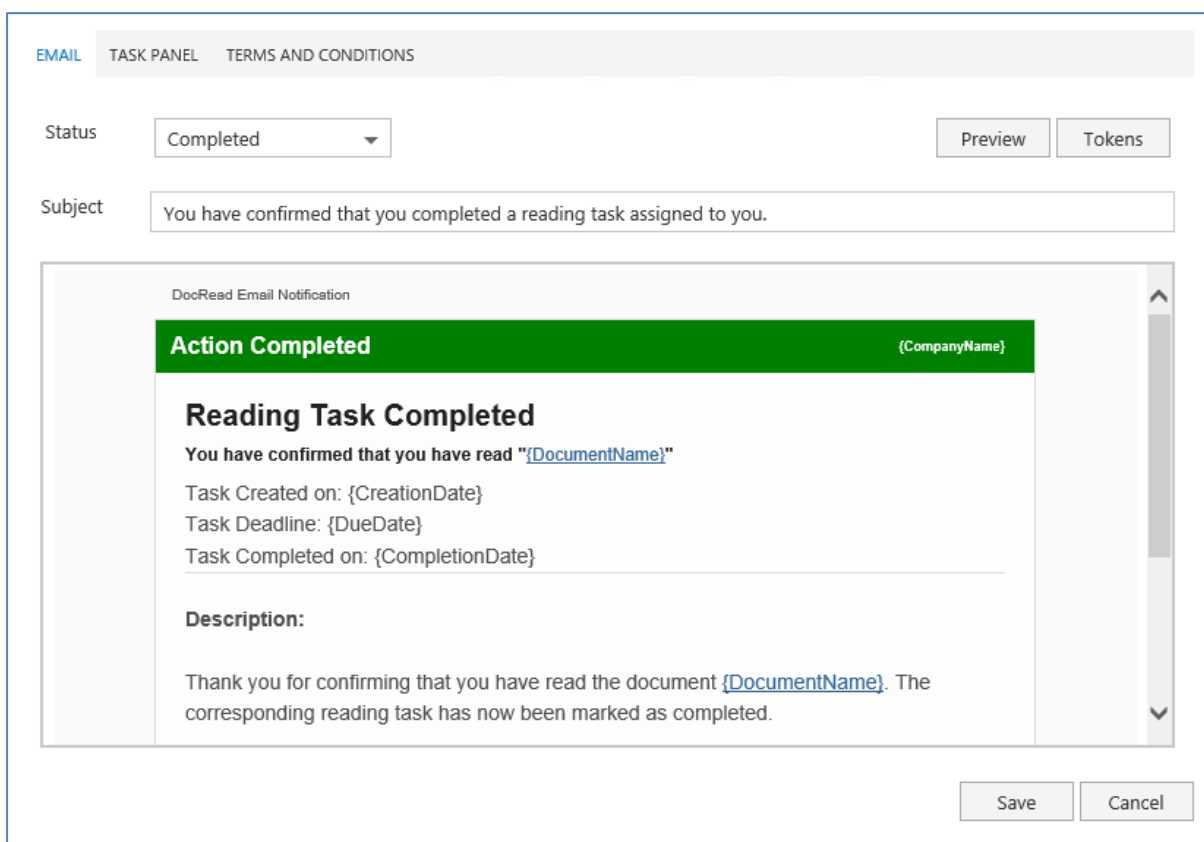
EMAIL TASK PANEL TERMS AND CONDITIONS

Status Completed

Preview Tokens

Subject You have confirmed that you completed a reading task assigned to you.

DocRead Email Notification

Action Completed {CompanyName}

Reading Task Completed

You have confirmed that you have read "{DocumentName}"

Task Created on: {CreationDate}
Task Deadline: {DueDate}
Task Completed on: {CompletionDate}

Description:

Thank you for confirming that you have read the document {DocumentName}. The corresponding reading task has now been marked as completed.

Save Cancel